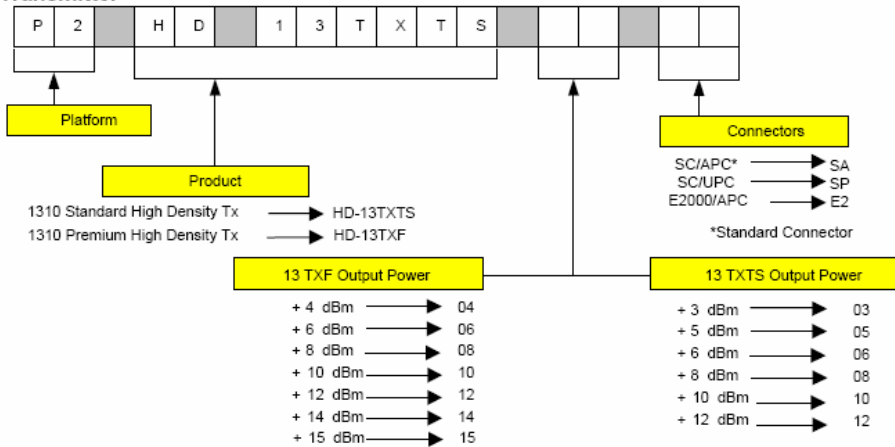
P 2 H D 1 3 T X T S

Platform

Product

1310 Standard High Density Tx → HD-13TXTS
1310 Premium High Density Tx → HD-13TXF

Connectors

SC/APC* → SA
SC/UPC → SP
E2000/APC → E2

*Standard Connector

13 TXF Output Power

+ 4 dBm → 04
+ 6 dBm → 06
+ 8 dBm → 08
+ 10 dBm → 10
+ 12 dBm → 12
+ 14 dBm → 14
+ 15 dBm → 15

13 TXTS Output Power

+ 3 dBm → 03
+ 5 dBm → 05
+ 6 dBm → 06
+ 8 dBm → 08
+ 10 dBm → 10
+ 12 dBm → 12